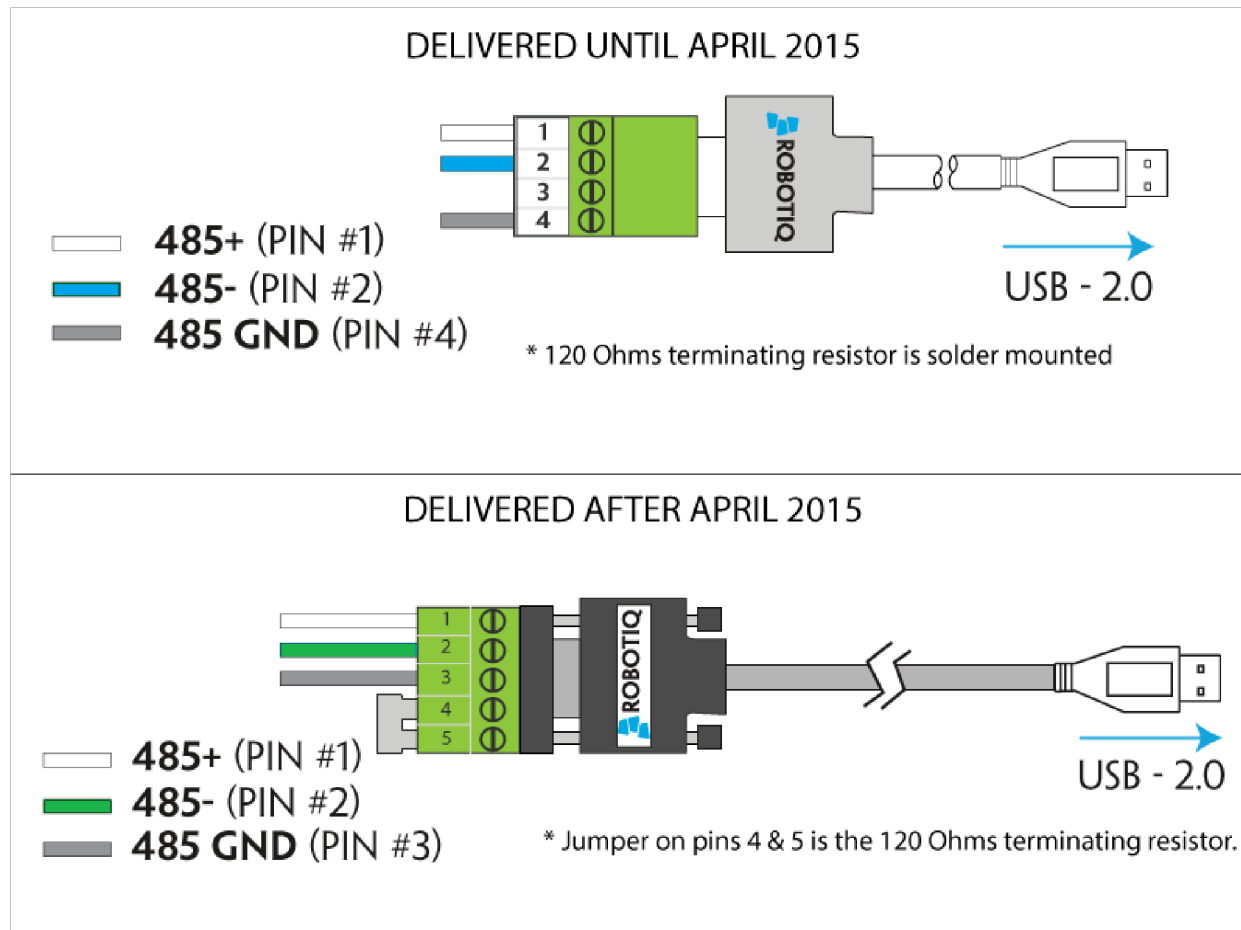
DELIVERED UNTIL APRIL 2015

1
2
3
4

ROBOTIQ

485+ (PIN #1)
485- (PIN #2)
485 GND (PIN #4)

USB - 2.0

* 120 Ohms terminating resistor is solder mounted

DELIVERED AFTER APRIL 2015

1
2
3
4
5

ROBOTIQ

485+ (PIN #1)
485- (PIN #2)
485 GND (PIN #3)

USB - 2.0

* Jumper on pins 4 & 5 is the 120 Ohms terminating resistor.